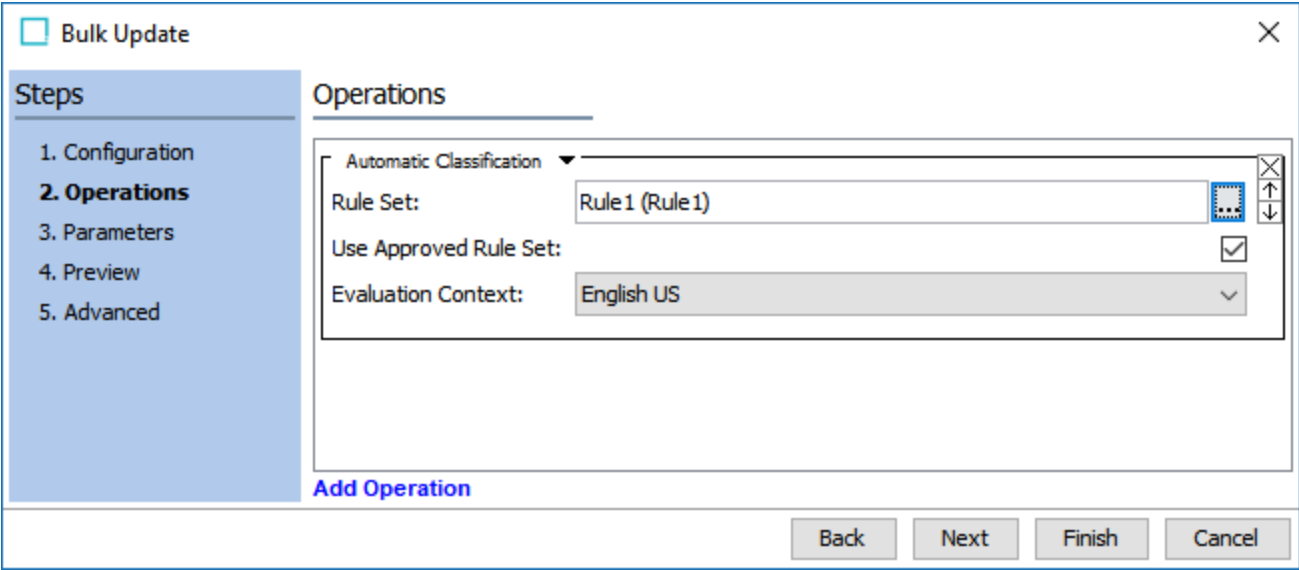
Bulk Update

Steps

1. Configuration
2. Operations
3. Parameters
4. Preview
5. Advanced

Operations

Automatic Classification

Rule Set: Rule1 (Rule1) ...

Use Approved Rule Set:

Evaluation Context: English US

Add Operation

Back Next Finish Cancel